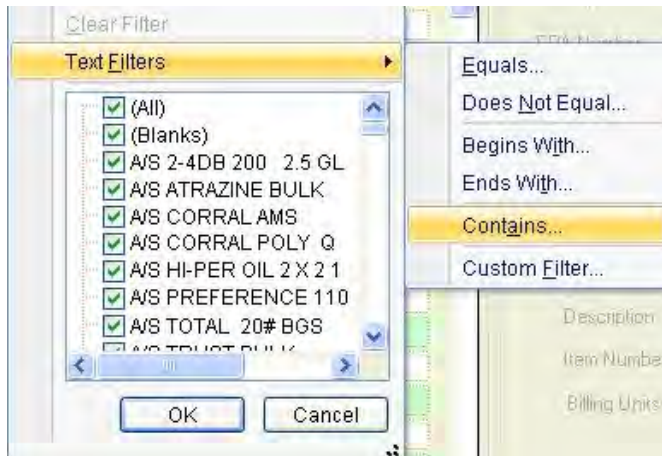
Clear Filter
Text Filters
(All)
(Blanks)
A/S 2-4DB 200 2.5 GL
A/S ATRAZINE BULK
A/S CORRAL AMS
A/S CORRAL POLY Q
A/S HI-PER OIL 2 X 2 1
A/S PREFERENCE 110
A/S TOTAL 20# BGS
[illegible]
OK
Cancel

Equals...
Does Not Equal...
Begins With...
Ends With...
Contains...
Custom Filter...

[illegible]
Description
Item Numbe
Billing Units